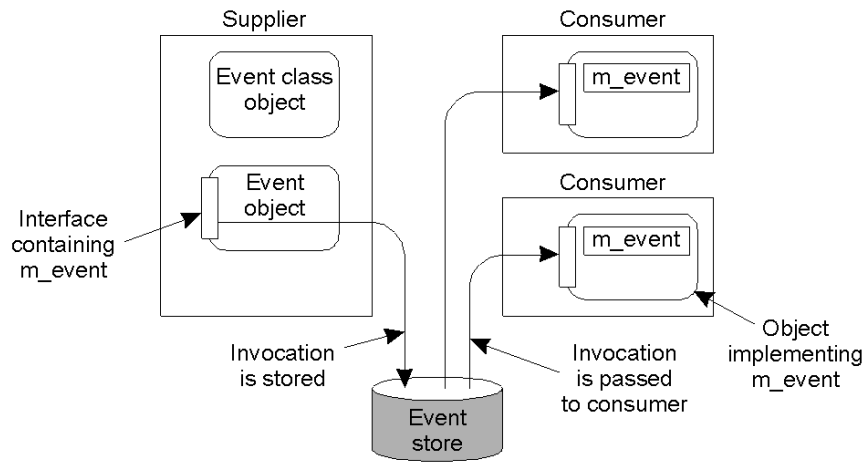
Supplier

Event class object

Event object

Interface containing m_event

Consumer

m_event

Consumer

m_event

Object implementing m_event

Invocation is stored

Invocation is passed to consumer

Event store